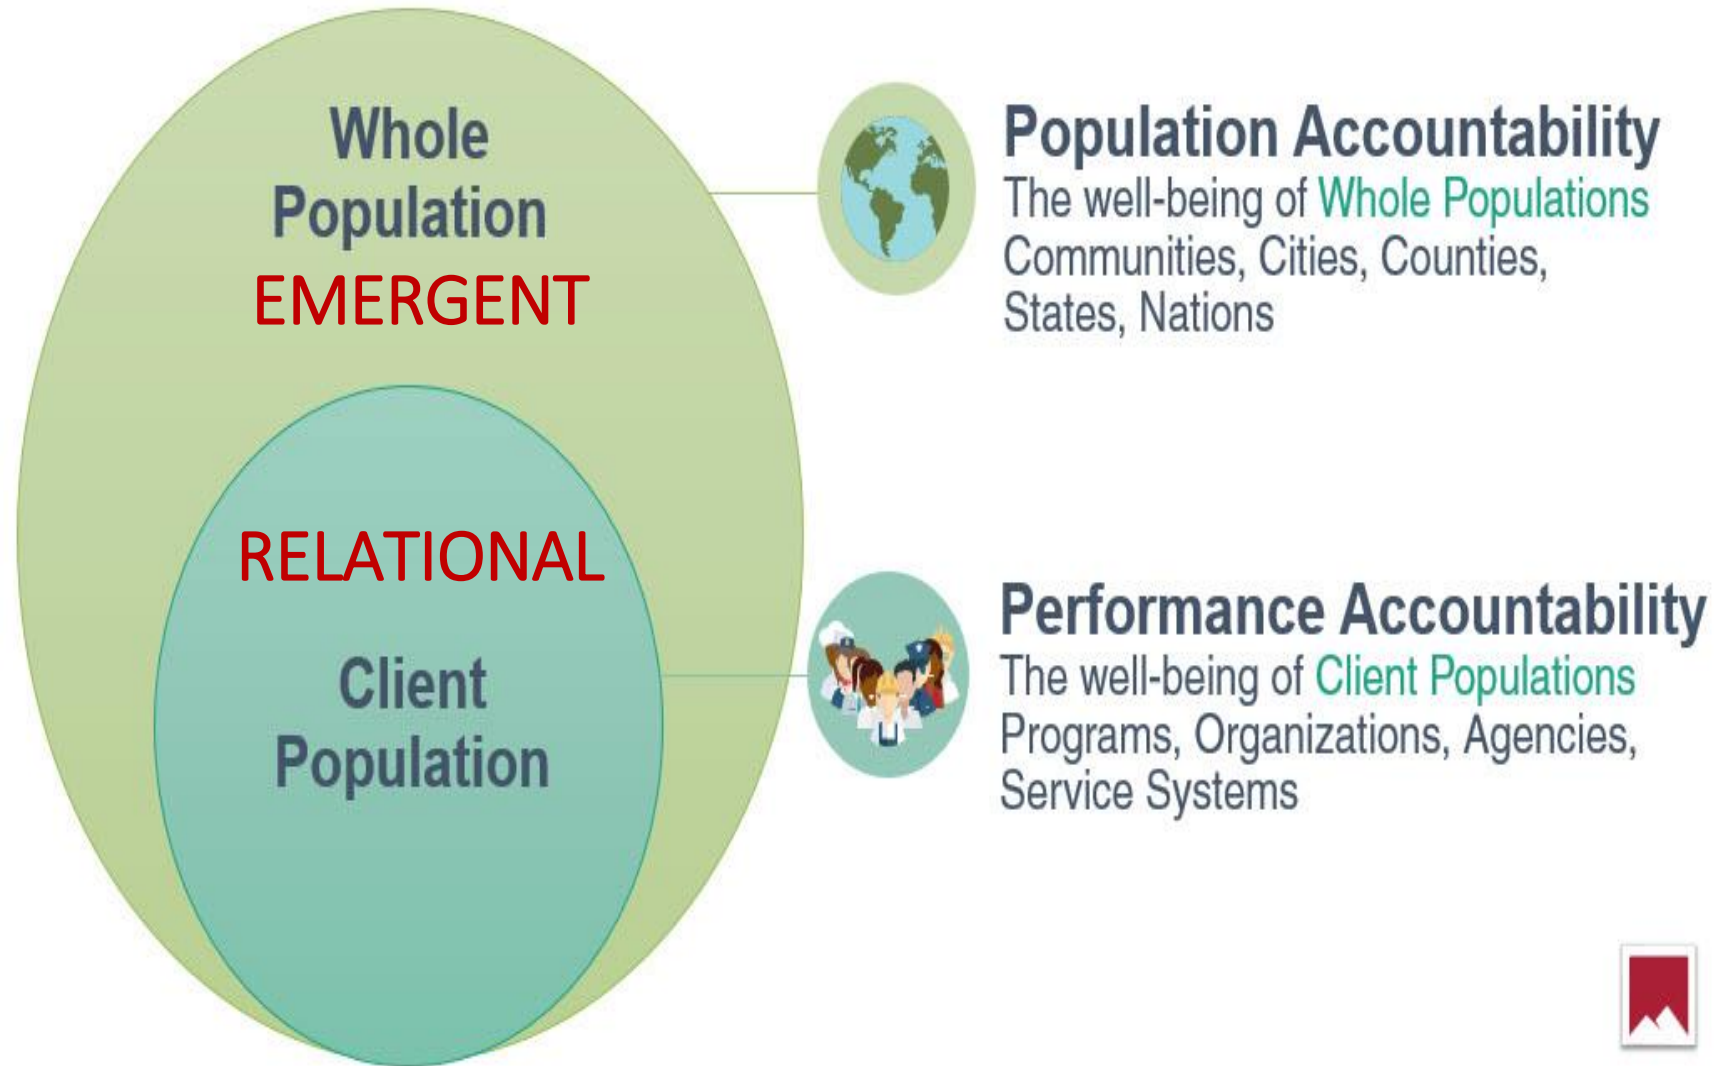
Whole Population
EMERGENT

RELATIONAL

Client Population

Population Accountability
The well-being of Whole Populations
Communities, Cities, Counties, States, Nations

Performance Accountability
The well-being of Client Populations
Programs, Organizations, Agencies, Service Systems